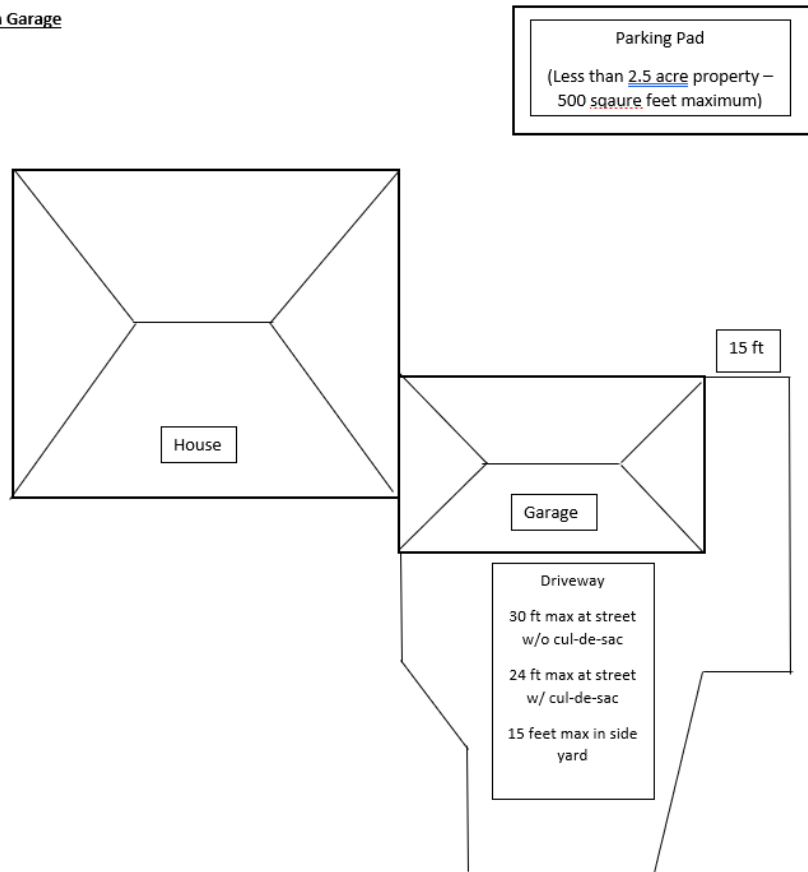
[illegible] Garage

Parking Pad

(Less than 2.5 acre property – 500 sqaure feet maximum)

15 ft

House

Garage

Driveway

30 ft max at street w/o cul-de-sac

24 ft max at street w/ cul-de-sac

15 feet max in side yard